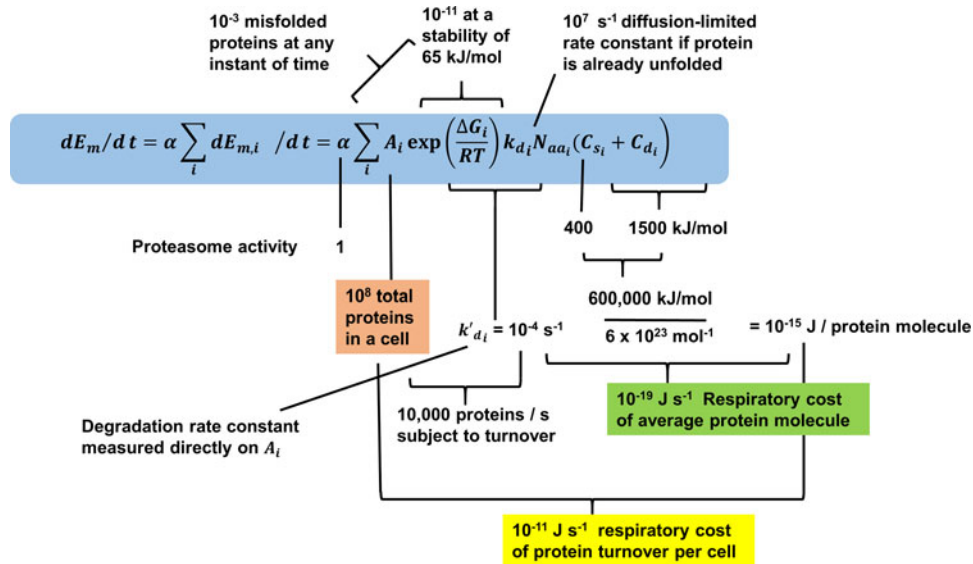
$10^{-3}$ misfolded proteins at any instant of time

$10^{-11}$ at a stability of 65 kJ/mol

$10^{7}$ $s^{-1}$ diffusion-limited rate constant if protein is already unfolded

$dE_m/dt = \alpha \sum_i dE_{m,i} \;/dt = \alpha \sum_i A_i \exp\left(\frac{\Delta G_i}{RT}\right) k_{d_i} N_{aa_i}(C_{s_i} + C_{d_i})$

Proteasome activity 1

400 1500 kJ/mol

$10^{8}$ total proteins in a cell

$k'_{d_i} = 10^{-4}$ $s^{-1}$

$\frac{600{,}000 \text{ kJ/mol}}{6 \times 10^{23} \text{ mol}^{-1}}$ $= 10^{-15}$ J / protein molecule

$10^{-19}$ J $s^{-1}$ Respiratory cost of average protein molecule

Degradation rate constant measured directly on $A_i$

10,000 proteins / s subject to turnover

$10^{-11}$ J $s^{-1}$ respiratory cost of protein turnover per cell